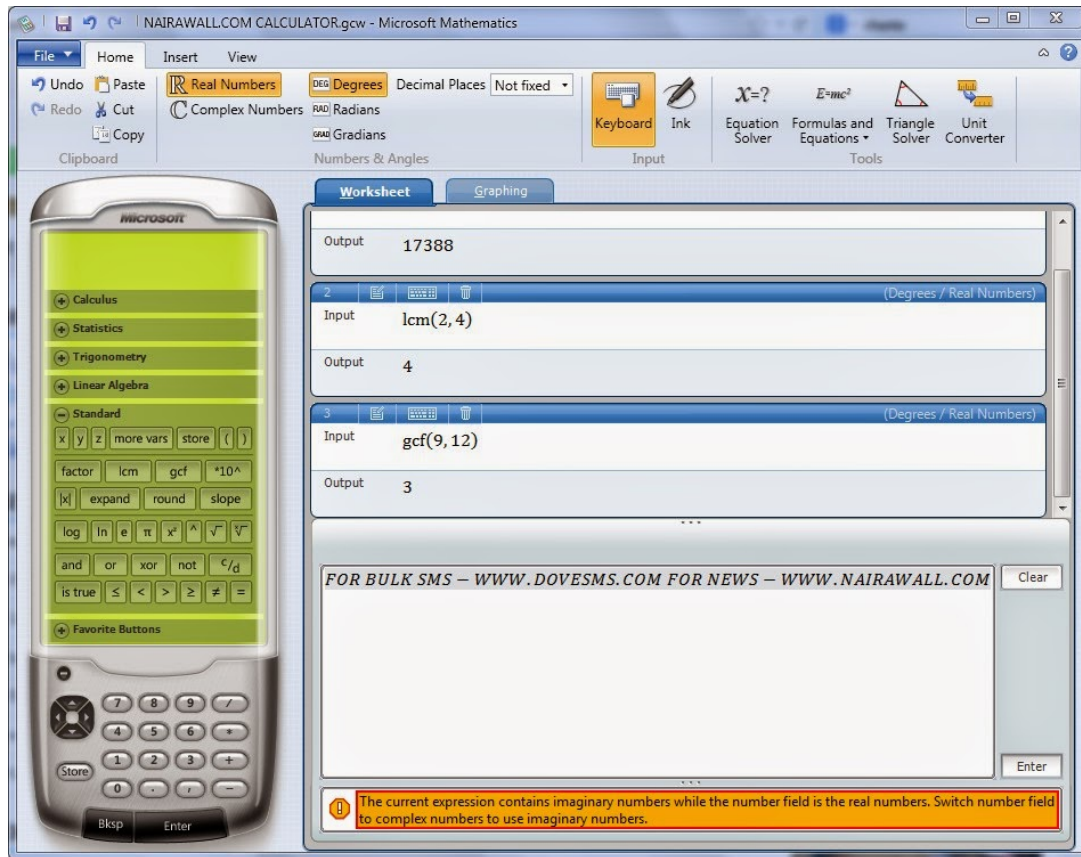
NAIRAWALL.COM CALCULATOR.gcw - Microsoft Mathematics

File Home Insert View

Undo Paste Redo Cut Copy Clipboard

Real Numbers Complex Numbers DEG Degrees RAD Radians GRAD Gradians Decimal Places Not fixed Numbers & Angles

Keyboard Ink Input

$X=?$ Equation Solver $E=mc^2$ Formulas and Equations Triangle Solver Unit Converter Tools

Microsoft

Calculus
Statistics
Trigonometry
Linear Algebra
Standard

x y z more vars store ( )
factor lcm gcf *10^
|x| expand round slope
log ln e π x² ^ √ ∛
and or xor not c/d
is true ≤ < > ≥ ≠ =

Favorite Buttons

7 8 9 /
4 5 6 *
1 2 3 +
0 . -
Store
Bksp Enter

Worksheet Graphing

Output 17388

2 (Degrees / Real Numbers)
Input lcm(2, 4)
Output 4

3 (Degrees / Real Numbers)
Input gcf(9, 12)
Output 3

FOR BULK SMS – WWW.DOVESMS.COM FOR NEWS – WWW.NAIRAWALL.COM

Clear

Enter

The current expression contains imaginary numbers while the number field is the real numbers. Switch number field to complex numbers to use imaginary numbers.